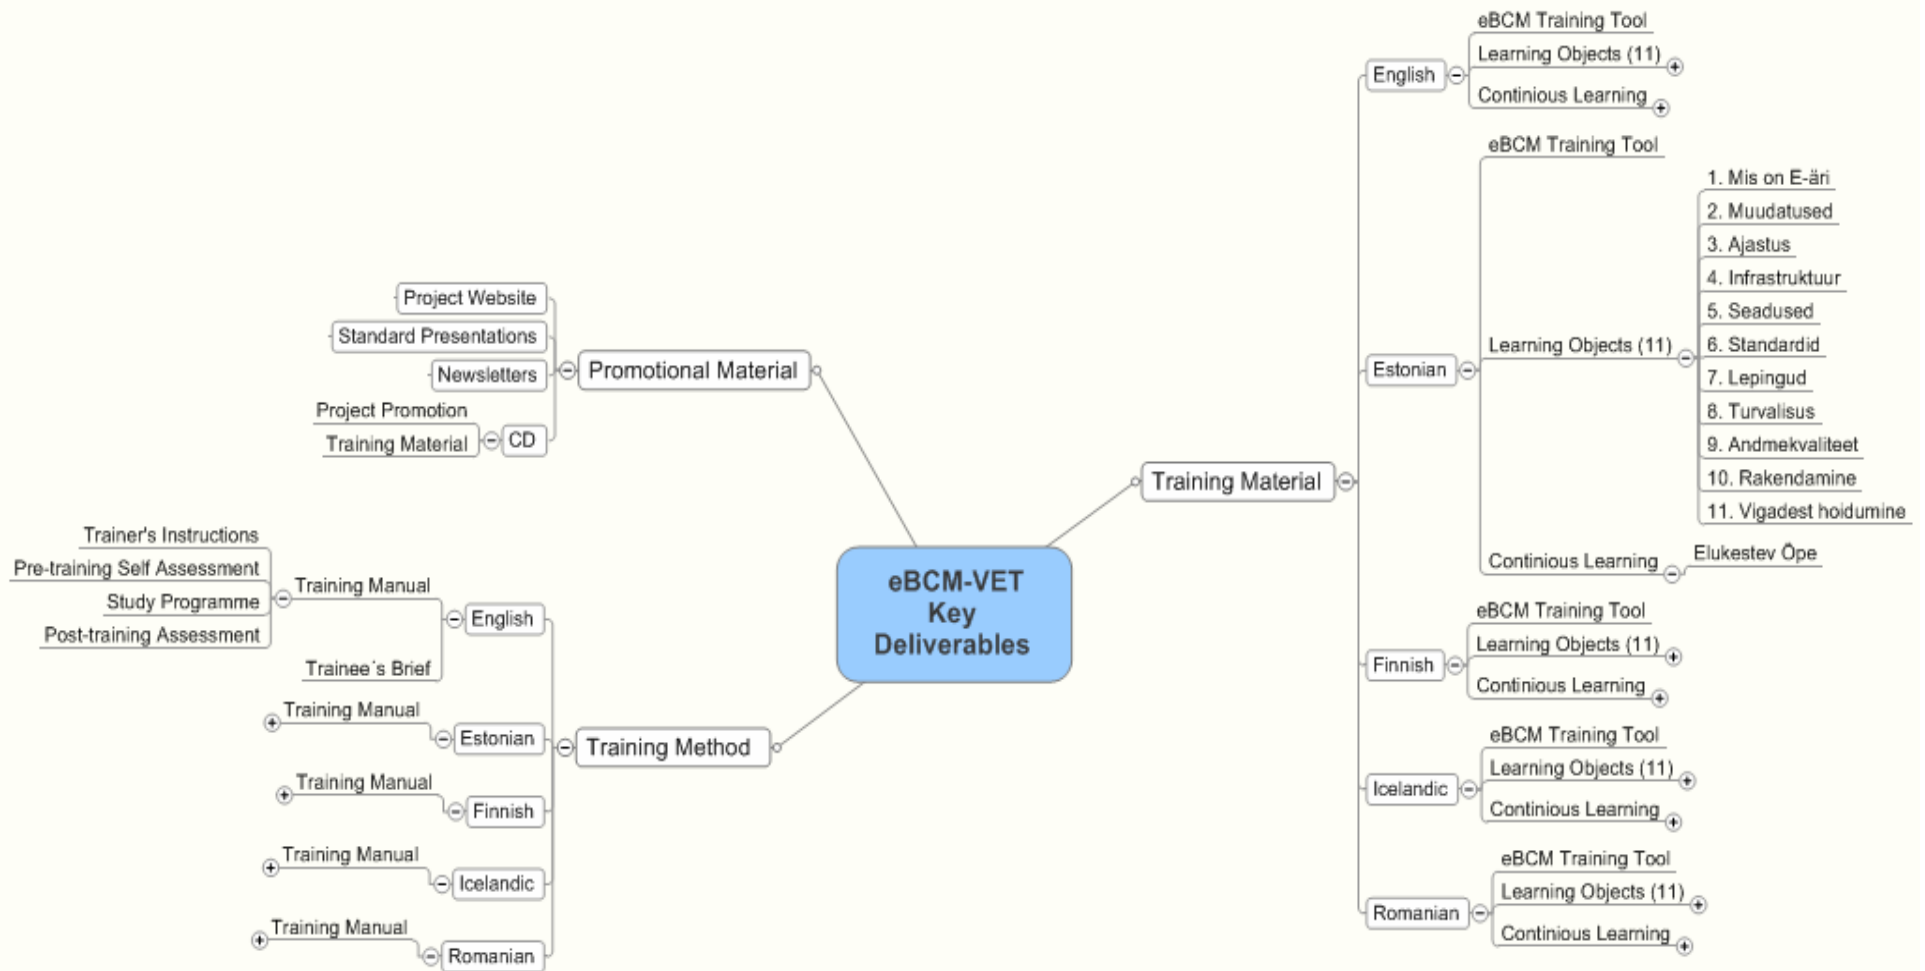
eBCM-VET Key Deliverables

Promotional Material
Project Website
Standard Presentations
Newsletters
CD
Project Promotion
Training Material

Training Method
English
Training Manual
Trainer's Instructions
Pre-training Self Assessment
Study Programme
Post-training Assessment
Trainee´s Brief
Estonian
Training Manual
Finnish
Training Manual
Icelandic
Training Manual
Romanian
Training Manual

Training Material
English
eBCM Training Tool
Learning Objects (11)
Continious Learning
Estonian
eBCM Training Tool
Learning Objects (11)
1. Mis on E-äri
2. Muudatused
3. Ajastus
4. Infrastruktuur
5. Seadused
6. Standardid
7. Lepingud
8. Turvalisus
9. Andmekvaliteet
10. Rakendamine
11. Vigadest hoidumine
Continious Learning
Elukestev Õpe
Finnish
eBCM Training Tool
Learning Objects (11)
Continious Learning
Icelandic
eBCM Training Tool
Learning Objects (11)
Continious Learning
Romanian
eBCM Training Tool
Learning Objects (11)
Continious Learning